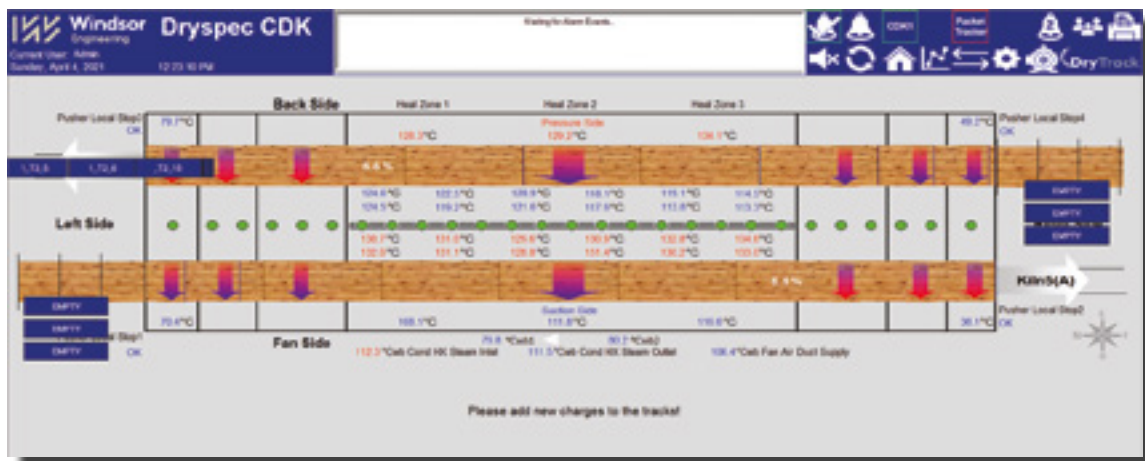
Windsor Engineering

Dryspec CDK

Current User: Admin
Sunday, April 4, 2021

12:23:10 PM

Waiting for Alarm Events...

CDK01

Pocket Tracker

DryTrack

Back Side

Heat Zone 1

Heat Zone 2

Heat Zone 3

Pusher Local Stop3
OK

79.7°C

Pressure Side

128.3°C

129.2°C

136.1°C

49.2°C

Pusher Local Stop4
OK

1,72,8

1,72,9

1,72,10

64%

Left Side

124.6°C
124.5°C

122.1°C
119.2°C

120.9°C
121.8°C

118.1°C
117.8°C

115.1°C
113.8°C

114.3°C
113.7°C

EMPTY

EMPTY

EMPTY

130.7°C
132.9°C

131.0°C
131.1°C

129.6°C
128.8°C

130.5°C
131.4°C

132.8°C
136.2°C

134.6°C
133.0°C

51%

Kiln5(A)

EMPTY

EMPTY

EMPTY

70.4°C

Suction Side
111.8°C

108.1°C

110.6°C

36.1°C

Pusher Local Stop2
OK

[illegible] Stop1
OK

Fan Side

79.8 °Cwb1

80.2 °Cwb2

112.3°Cwb Cond HX Steam Inlet

111.5°Cwb Cond HX Steam Outlet

106.4°Cwb Fan Air Duct Supply

Please add new charges to the tracks!